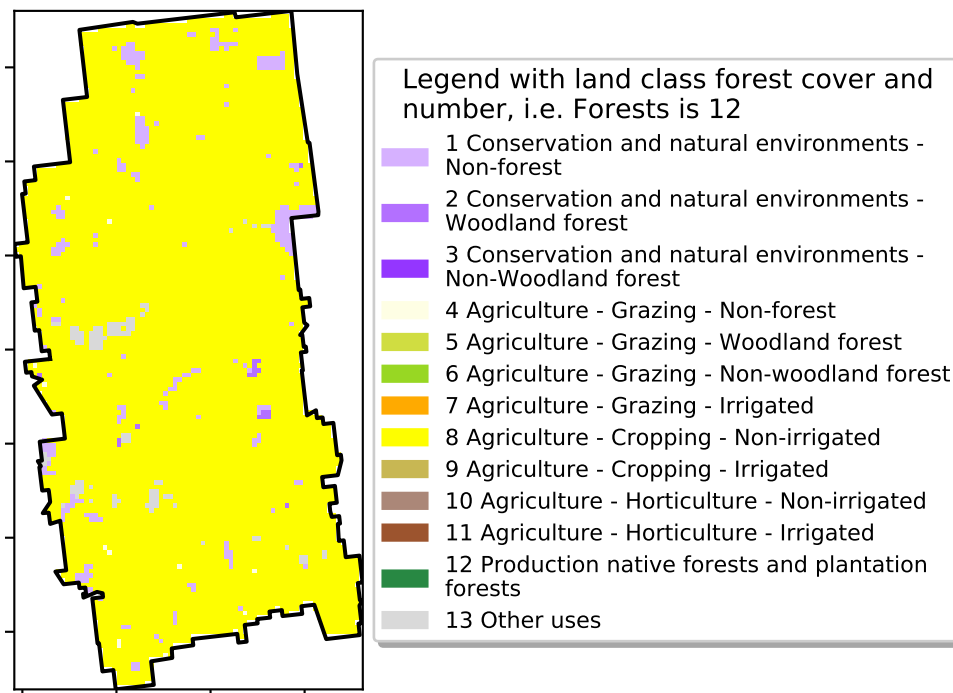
Legend with land class forest cover and number, i.e. Forests is 12

1 Conservation and natural environments - Non-forest
2 Conservation and natural environments - Woodland forest
3 Conservation and natural environments - Non-Woodland forest
4 Agriculture - Grazing - Non-forest
5 Agriculture - Grazing - Woodland forest
6 Agriculture - Grazing - Non-woodland forest
7 Agriculture - Grazing - Irrigated
8 Agriculture - Cropping - Non-irrigated
9 Agriculture - Cropping - Irrigated
10 Agriculture - Horticulture - Non-irrigated
11 Agriculture - Horticulture - Irrigated
12 Production native forests and plantation forests
13 Other uses